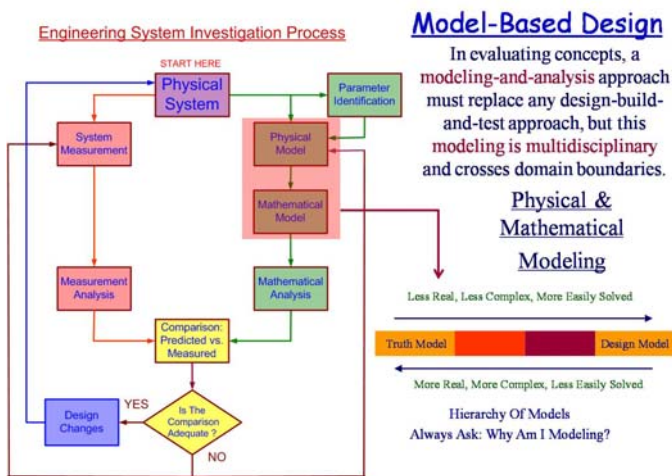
Engineering System Investigation Process

START HERE

Physical System

Parameter Identification

System Measurement

Physical Model

Mathematical Model

Measurement Analysis

Mathematical Analysis

Comparison: Predicted vs. Measured

Is The Comparison Adequate ?

YES

NO

Design Changes

Model-Based Design

In evaluating concepts, a modeling-and-analysis approach must replace any design-build-and-test approach, but this modeling is multidisciplinary and crosses domain boundaries.

Physical & Mathematical Modeling

Less Real, Less Complex, More Easily Solved

Truth Model

Design Model

More Real, More Complex, Less Easily Solved

Hierarchy Of Models
Always Ask: Why Am I Modeling?